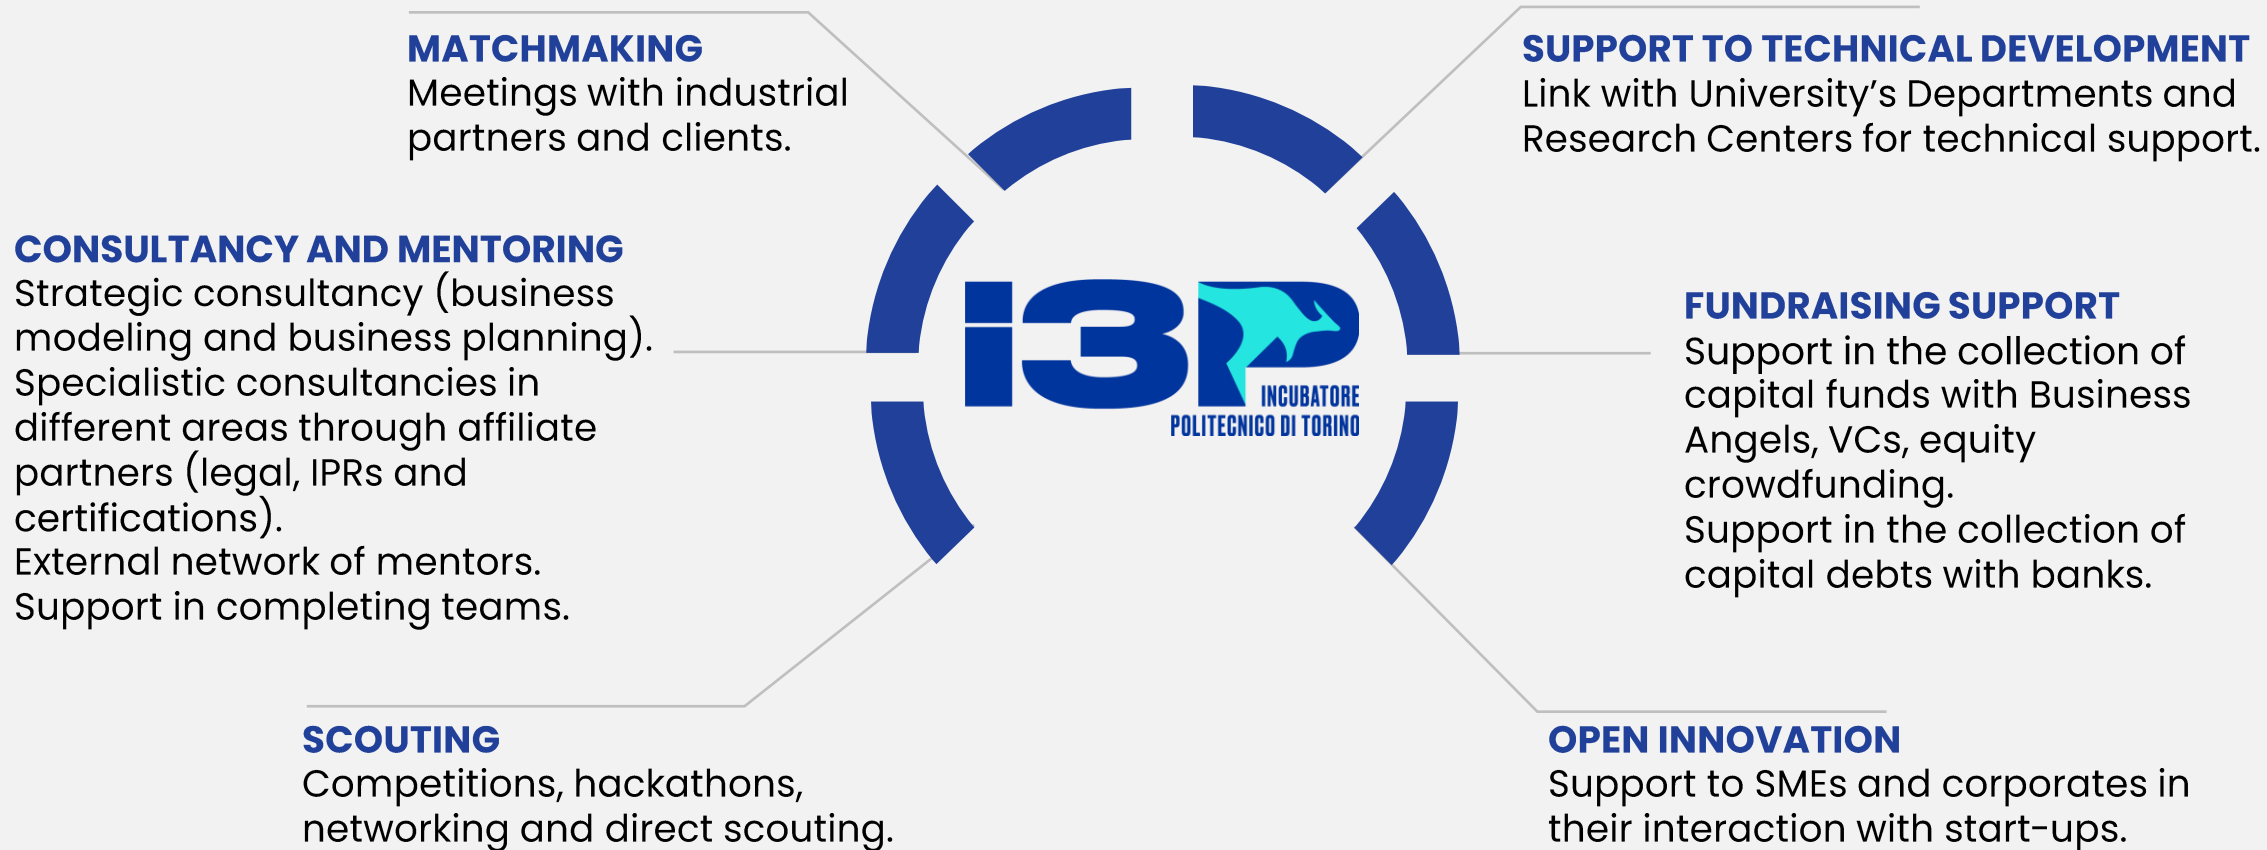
MATCHMAKING
Meetings with industrial partners and clients.

SUPPORT TO TECHNICAL DEVELOPMENT
Link with University's Departments and Research Centers for technical support.

CONSULTANCY AND MENTORING
Strategic consultancy (business modeling and business planning).
Specialistic consultancies in different areas through affiliate partners (legal, IPRs and certifications).
External network of mentors.
Support in completing teams.

i3P
INCUBATORE
POLITECNICO DI TORINO

FUNDRAISING SUPPORT
Support in the collection of capital funds with Business Angels, VCs, equity crowdfunding.
Support in the collection of capital debts with banks.

SCOUTING
Competitions, hackathons, networking and direct scouting.

OPEN INNOVATION
Support to SMEs and corporates in their interaction with start-ups.